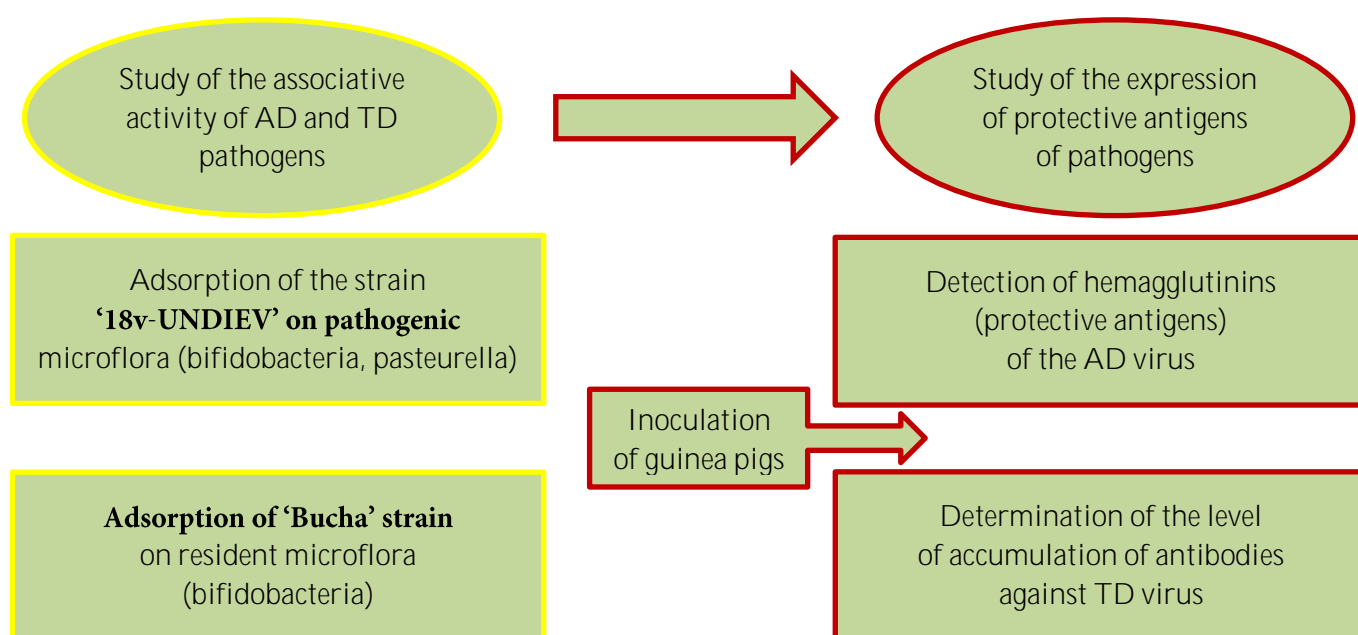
Study of the associative activity of AD and TD pathogens

Study of the expression of protective antigens of pathogens

Adsorption of the strain **‘18v-UNDIEV’ on pathogenic** microflora (bifidobacteria, pasteurella)

Detection of hemagglutinins (protective antigens) of the AD virus

Inoculation of guinea pigs

**Adsorption of ‘Bucha’ strain** on resident microflora (bifidobacteria)

Determination of the level of accumulation of antibodies against TD virus